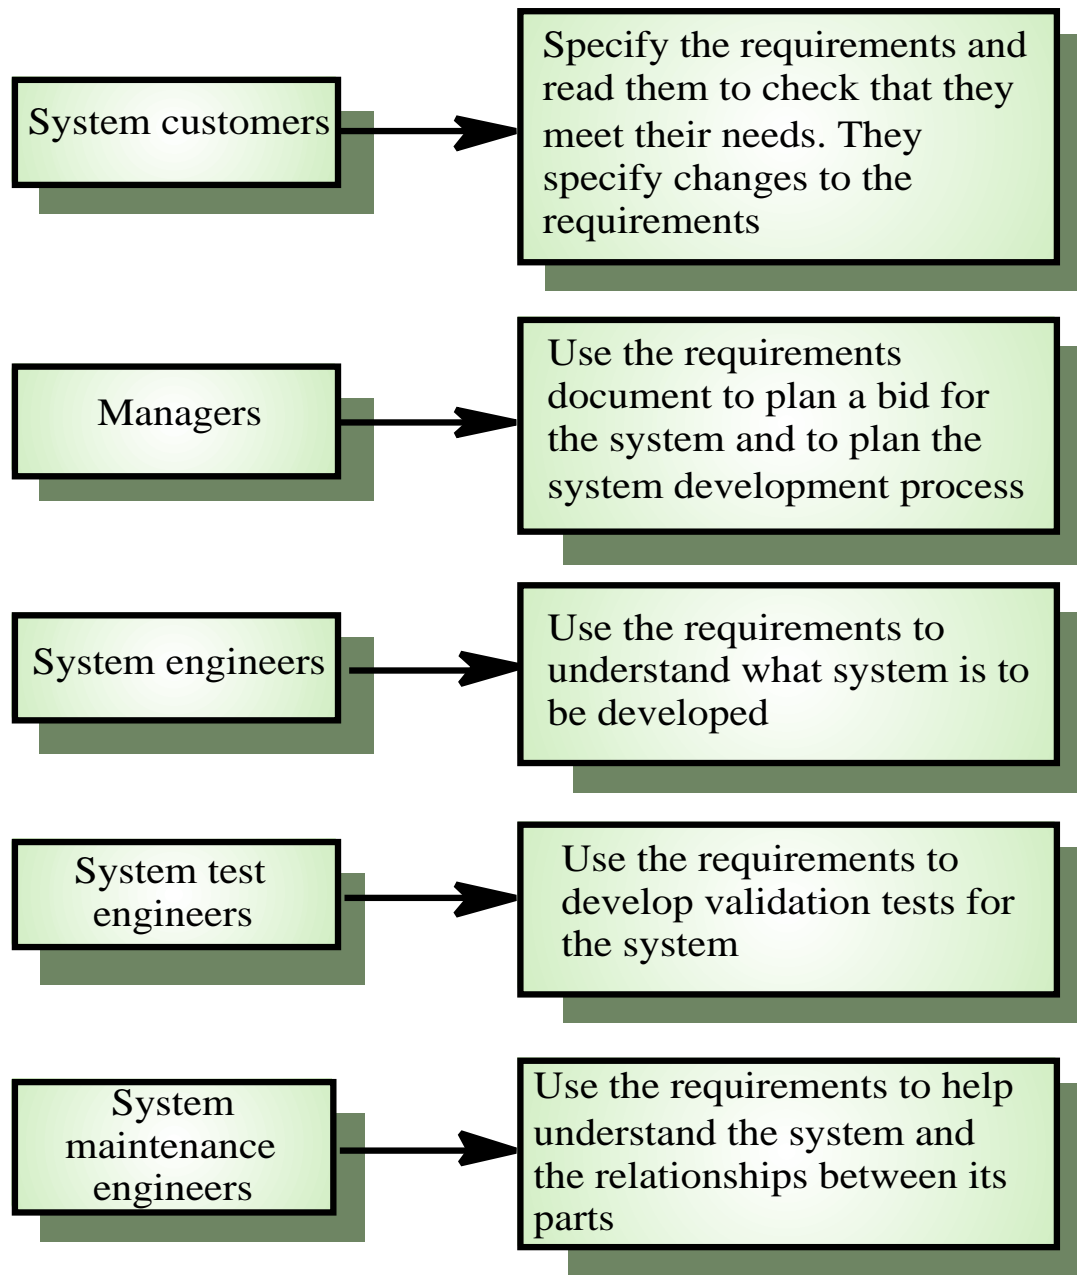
System customers

Specify the requirements and read them to check that they meet their needs. They specify changes to the requirements

Managers

Use the requirements document to plan a bid for the system and to plan the system development process

System engineers

Use the requirements to understand what system is to be developed

System test engineers

Use the requirements to develop validation tests for the system

System maintenance engineers

Use the requirements to help understand the system and the relationships between its parts